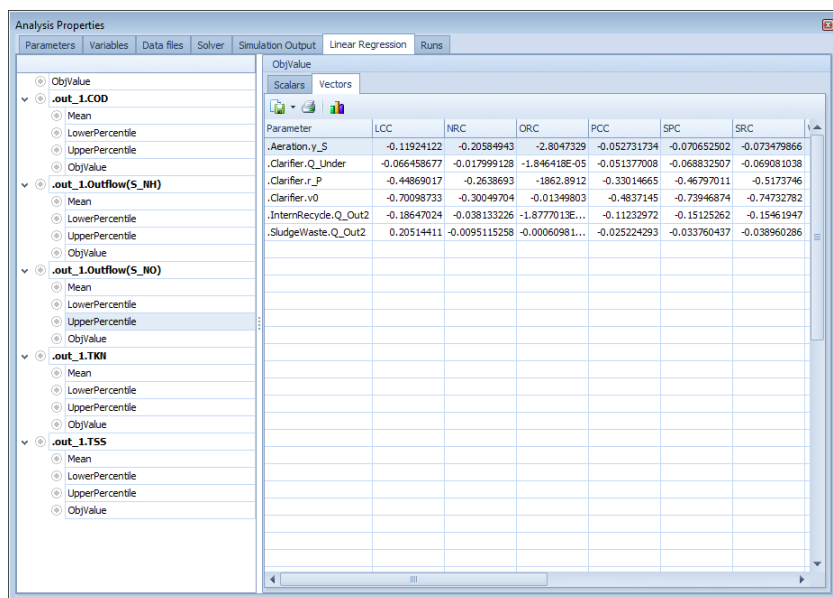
Analysis Properties

Parameters | Variables | Data files | Solver | Simulation Output | Linear Regression | Runs

ObjValue
.out_1.COD
Mean
LowerPercentile
UpperPercentile
ObjValue
.out_1.Outflow(S_NH)
Mean
LowerPercentile
UpperPercentile
ObjValue
.out_1.Outflow(S_NO)
Mean
LowerPercentile
UpperPercentile
ObjValue
.out_1.TKN
Mean
LowerPercentile
UpperPercentile
ObjValue
.out_1.TSS
Mean
LowerPercentile
UpperPercentile
ObjValue

ObjValue

Scalars | Vectors

| Parameter | LCC | NRC | ORC | PCC | SPC | SRC |
|---|---|---|---|---|---|---|
| .Aeration.y_S | -0.11924122 | -0.20584943 | -2.8047329 | -0.052731734 | -0.070652502 | -0.073479866 |
| .Clarifier.Q_Under | -0.066458677 | -0.017999128 | -1.846418E-05 | -0.051377008 | -0.068832507 | -0.069081038 |
| .Clarifier.r_P | -0.44869017 | -0.2638693 | -1862.8912 | -0.33014665 | -0.46797011 | -0.5173746 |
| .Clarifier.v0 | -0.70098733 | -0.30049704 | -0.01349803 | -0.4837145 | -0.73946874 | -0.74732782 |
| .InternRecycle.Q_Out2 | -0.18647024 | -0.038133226 | -1.8777013E... | -0.11232972 | -0.15125262 | -0.15461947 |
| .SludgeWaste.Q_Out2 | 0.20514411 | -0.0095115258 | -0.00060981... | -0.025224293 | -0.033760437 | -0.038960286 |